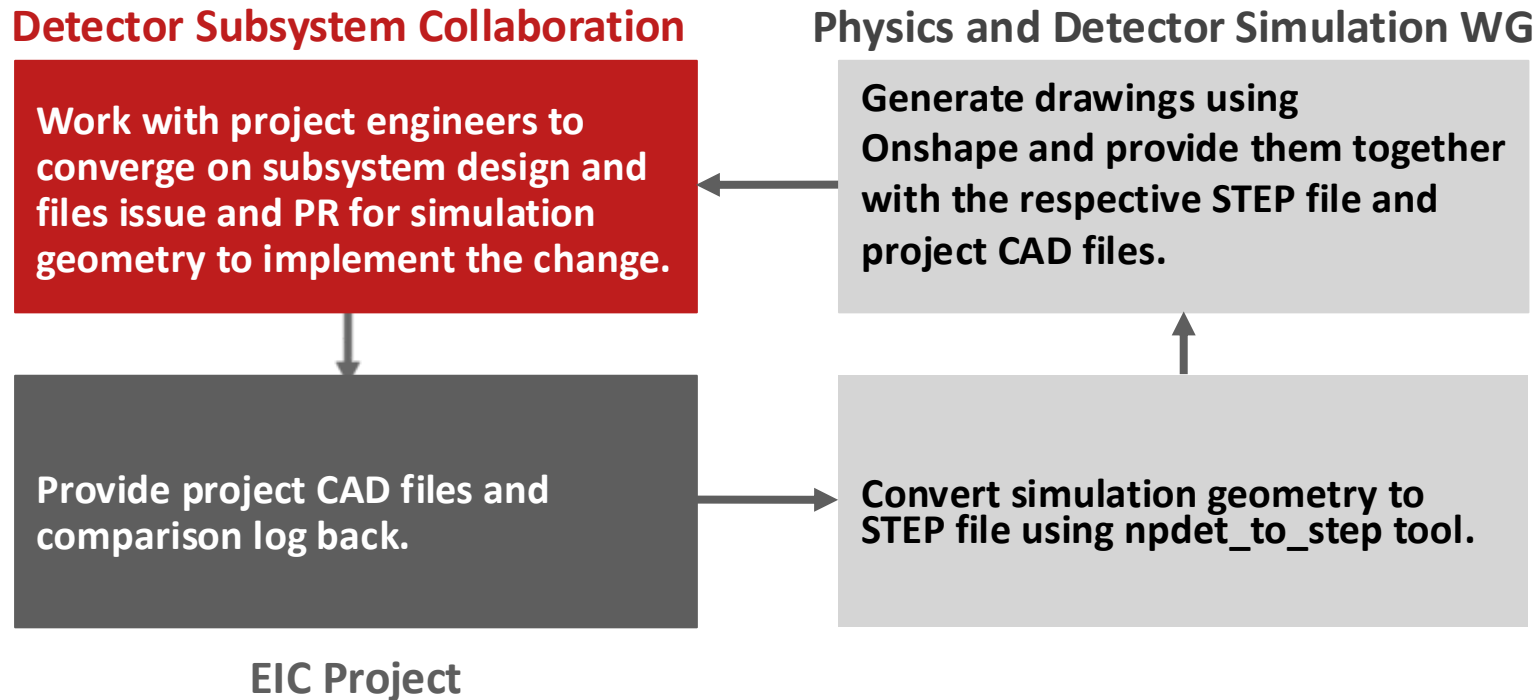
Detector Subsystem Collaboration

Work with project engineers to converge on subsystem design and files issue and PR for simulation geometry to implement the change.

Physics and Detector Simulation WG

Generate drawings using Onshape and provide them together with the respective STEP file and project CAD files.

Provide project CAD files and comparison log back.

Convert simulation geometry to STEP file using npdet_to_step tool.

EIC Project